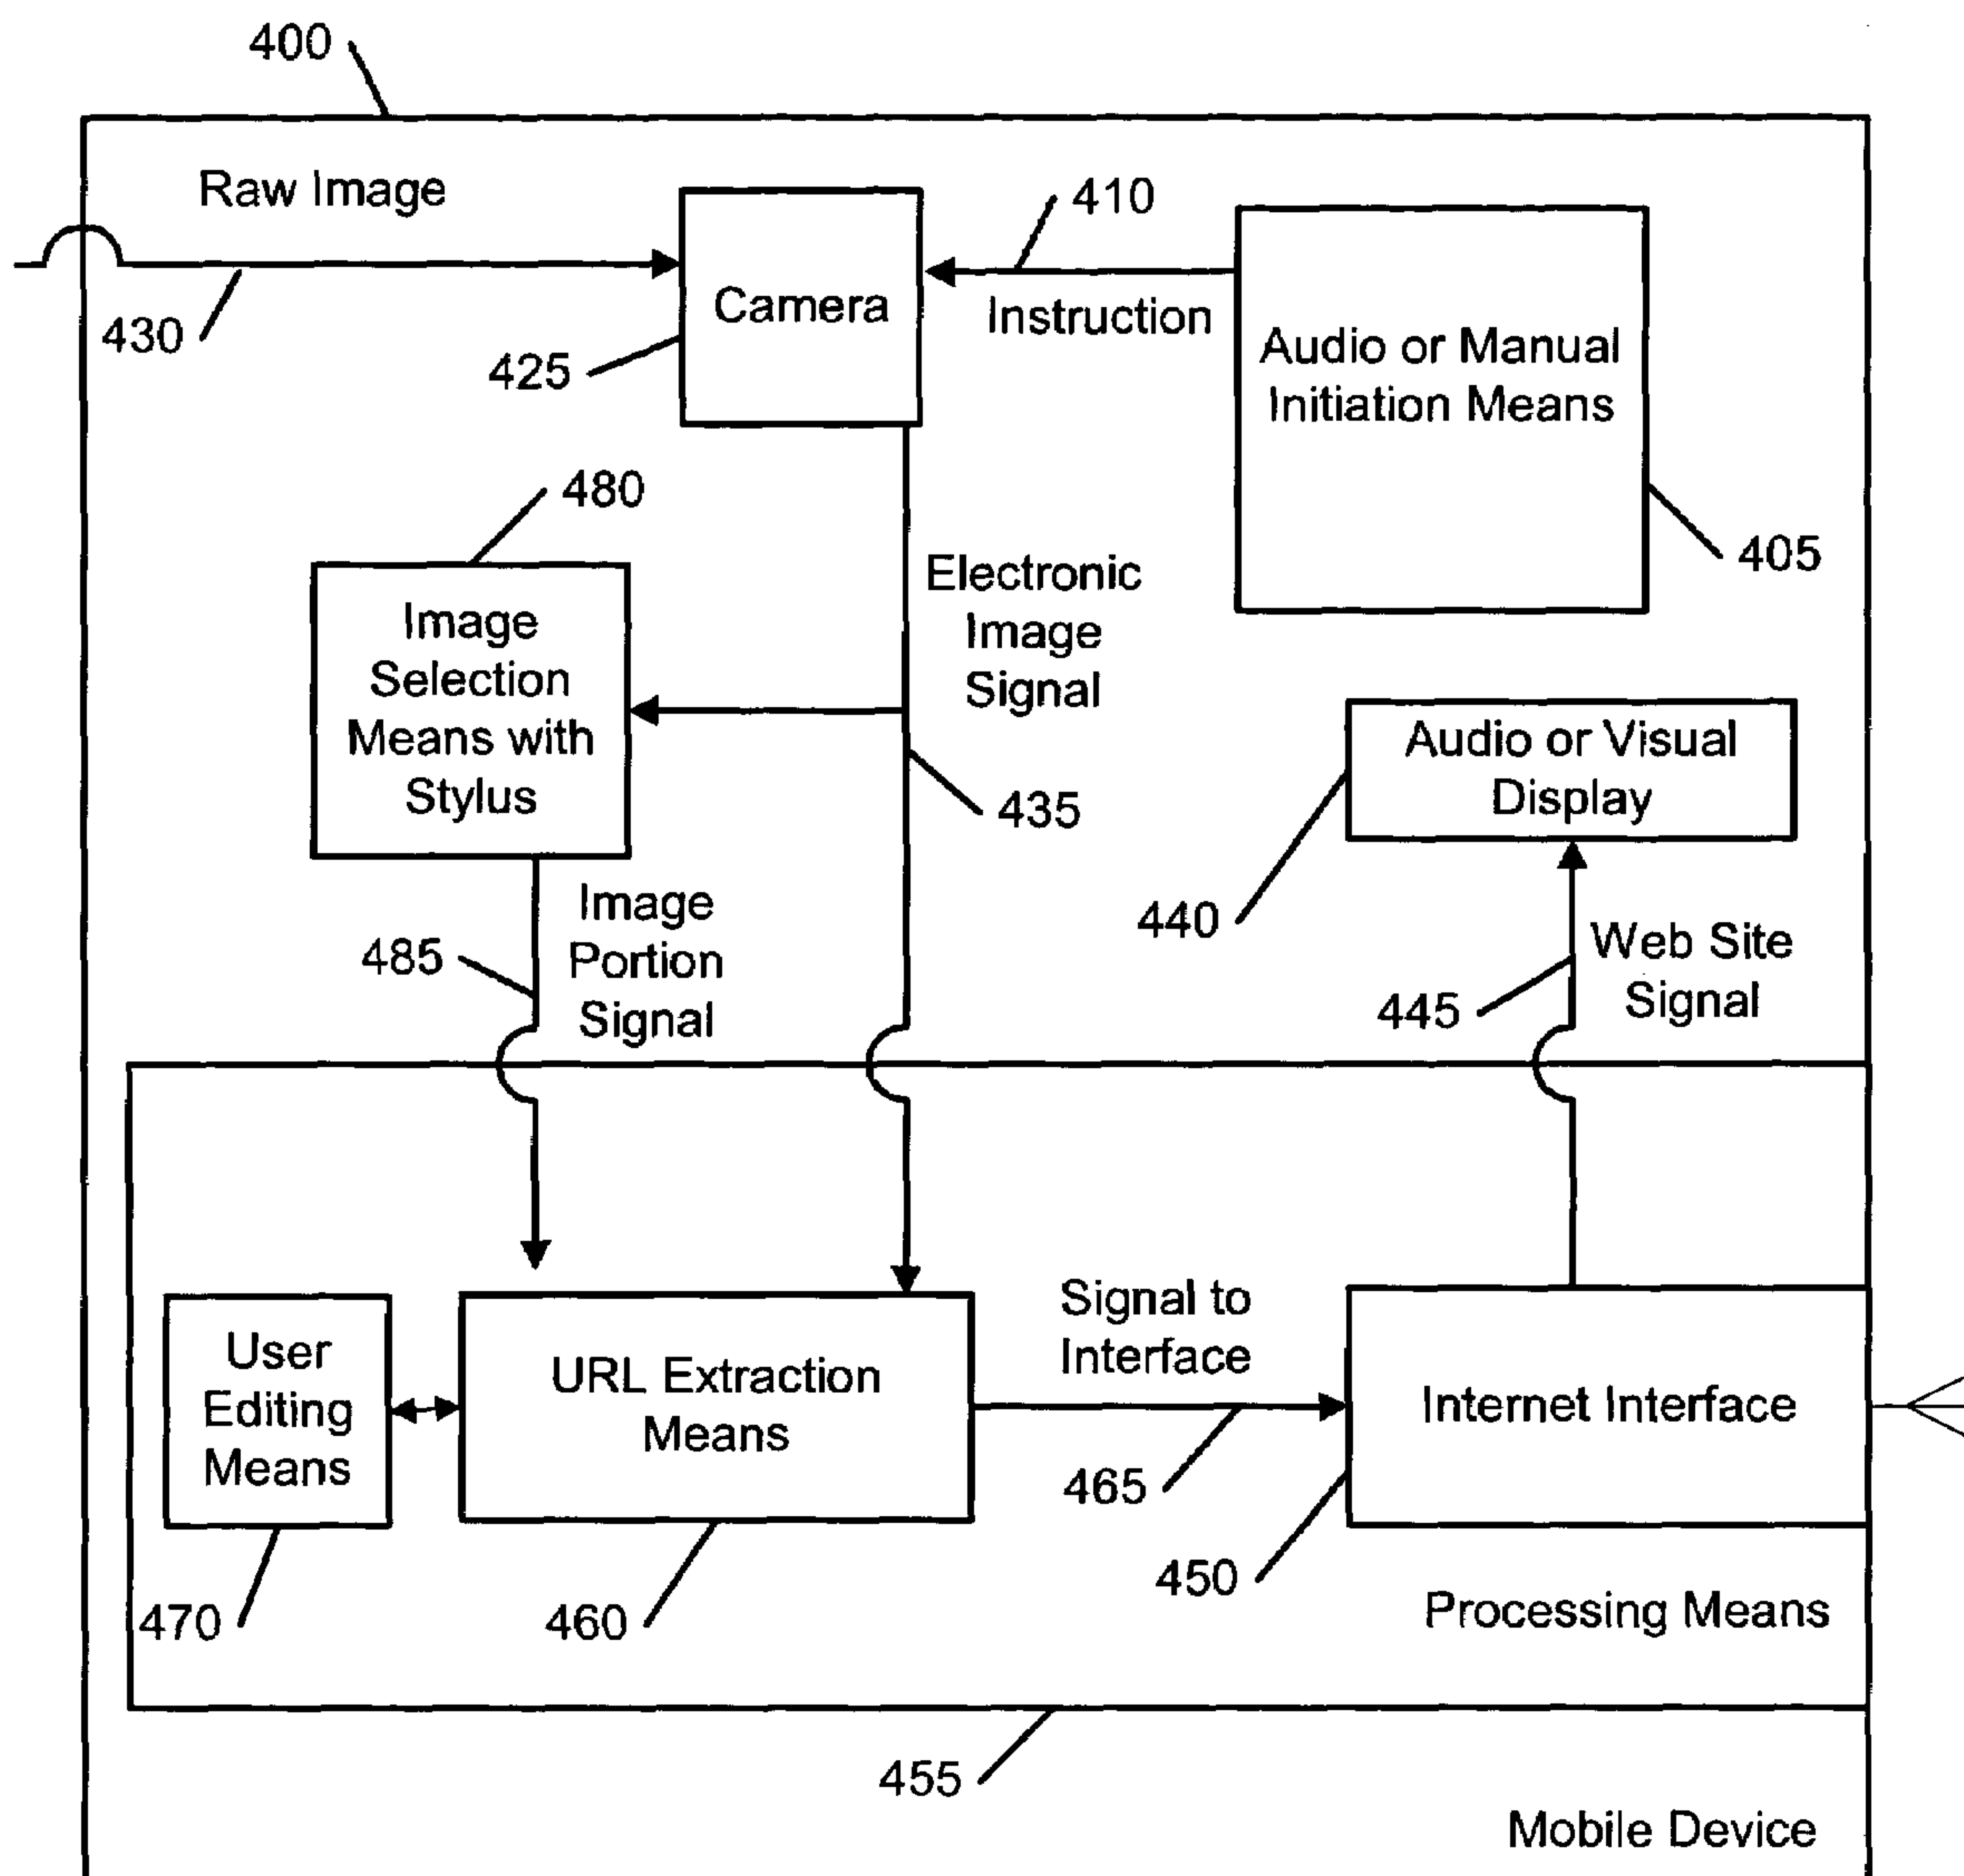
400

Raw Image

430

Camera

425

410

Instruction

Audio or Manual Initiation Means

405

480

Image Selection Means with Stylus

Electronic Image Signal

435

Audio or Visual Display

440

Image Portion Signal

485

Web Site Signal

445

User Editing Means

URL Extraction Means

Signal to Interface

Internet Interface

465

450

470

460

Processing Means

455

Mobile Device